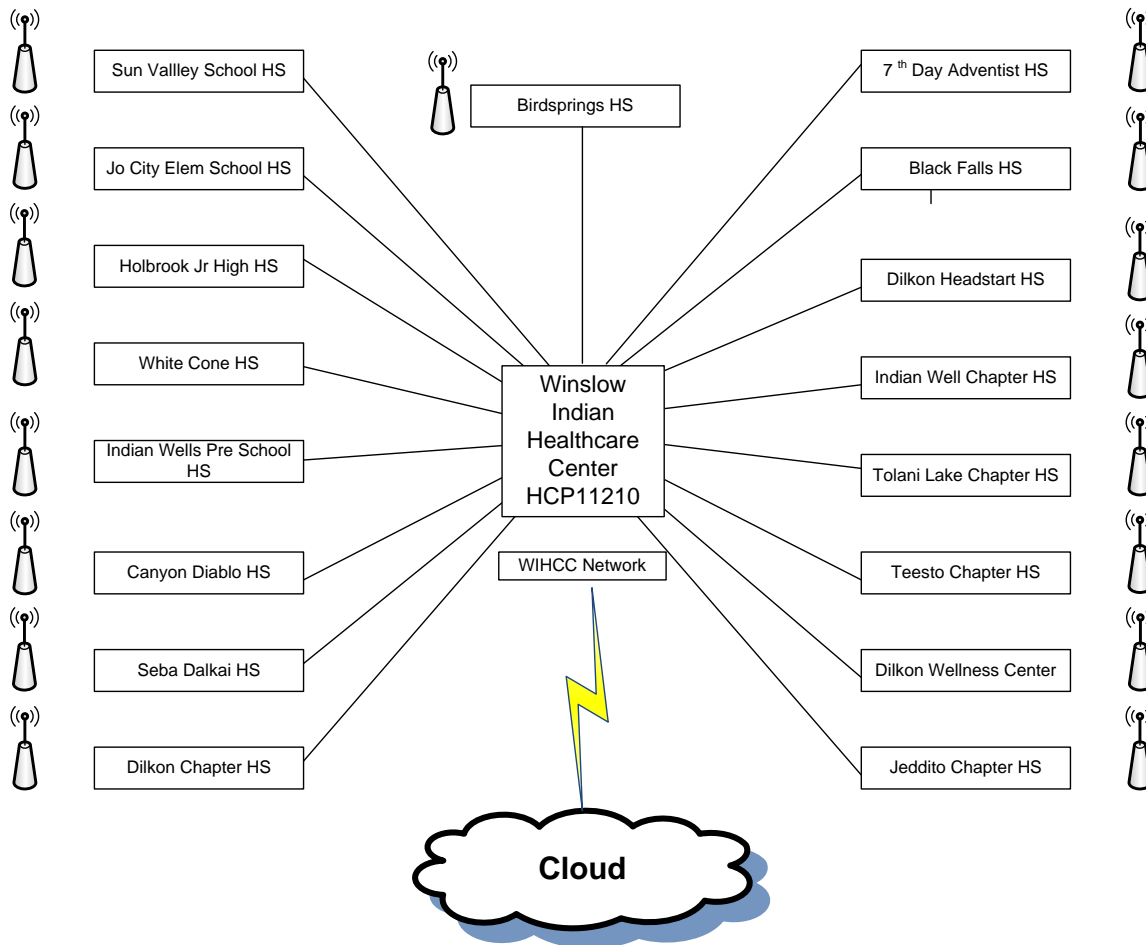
Sun Vallley School HS

Birdsprings HS

7 $^{th}$ Day Adventist HS

Jo City Elem School HS

Black Falls HS

Holbrook Jr High HS

Dilkon Headstart HS

White Cone HS

Winslow Indian Healthcare Center HCP11210

Indian Well Chapter HS

Indian Wells Pre School HS

Tolani Lake Chapter HS

Canyon Diablo HS

WIHCC Network

Teesto Chapter HS

Seba Dalkai HS

Dilkon Wellness Center

Dilkon Chapter HS

Jeddito Chapter HS

Cloud